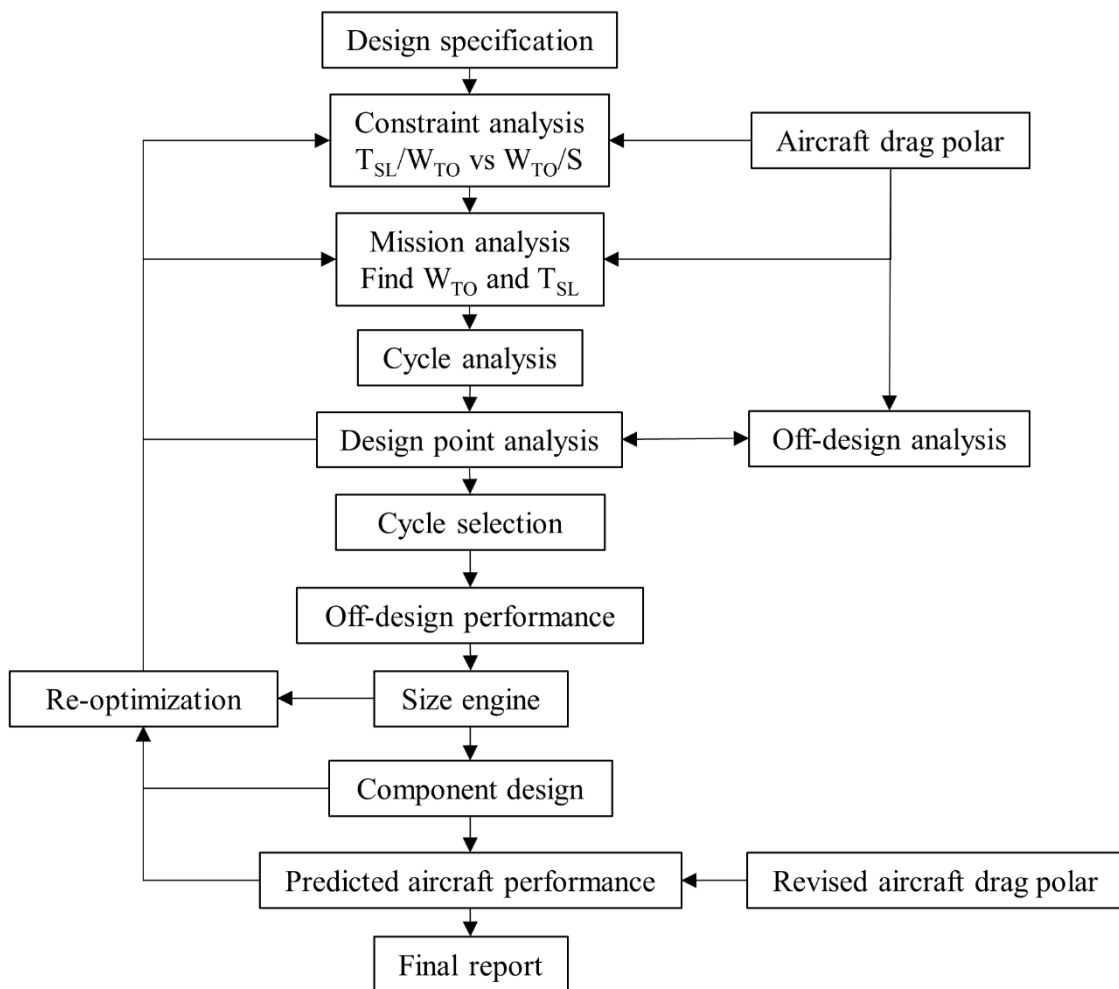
Design specification

Constraint analysis $T_{SL}/W_{TO}$ vs $W_{TO}/S$

Aircraft drag polar

Mission analysis Find $W_{TO}$ and $T_{SL}$

Cycle analysis

Design point analysis

Off-design analysis

Cycle selection

Off-design performance

Re-optimization

Size engine

Component design

Predicted aircraft performance

Revised aircraft drag polar

Final report